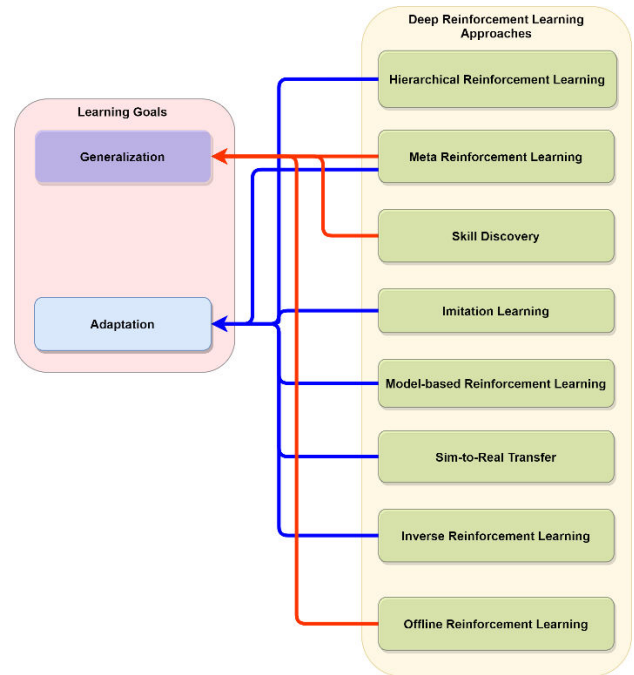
Learning Goals

Generalization

Adaptation

Deep Reinforcement Learning Approaches

Hierarchical Reinforcement Learning

Meta Reinforcement Learning

Skill Discovery

Imitation Learning

Model-based Reinforcement Learning

Sim-to-Real Transfer

Inverse Reinforcement Learning

Offline Reinforcement Learning